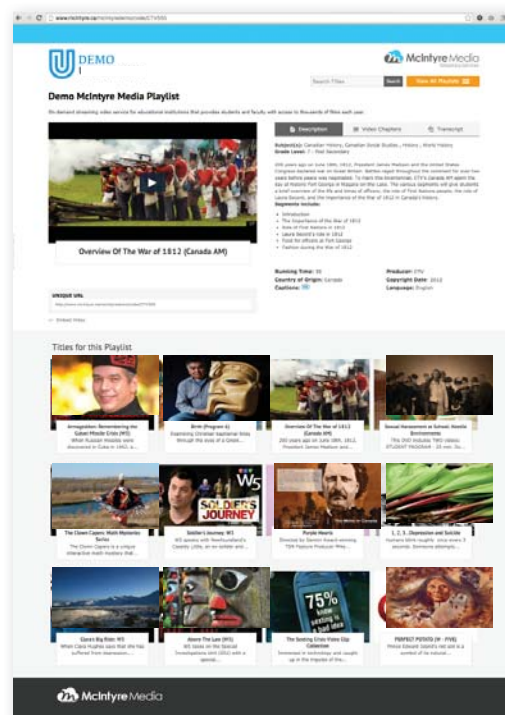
www.mcintyre.ca/mcintyredemo/video/1?v505

DEMO

McIntyre Media

Search Titles Search View All Playlists

Demo McIntyre Media Playlist

On-demand streaming video service for educational institutions that provides students and faculty with access to thousands of films each year.

Description Video Chapters Transcript

Subject(s): Canadian History, Canadian Social Studies , History , World History
Grade Level: 7 - Post Secondary

200 years ago on June 18th, 1812, President James Madison and the United States Congress declared war on Great Britain. Battles raged throughout the continent for over two years before peace was negotiated. To mark the bicentennial, CTV's Canada AM spent the day at historic Fort George in Niagara on the Lake. The various segments will give students a brief overview of the life and times of officers, the role of First Nations people, the role of Laura Secord, and the importance of the War of 1812 in Canada's history.
Segments include:

Introduction
The Importance of the War of 1812
Role of First Nations in 1812
Laura Secord's role in 1812
Food for officers at Fort George
Fashion during the War of 1812

Overview Of The War of 1812 (Canada AM)

Running Time: 35
Country of Origin: Canada
Captions:
Producer: CTV
Copyright Date: 2012
Language: English

UNIQUE URL
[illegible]

Embed Video

Titles for this Playlist

Armageddon: Remembering the Cuban Missile Crisis (W5)
When Russian missiles were discovered in Cuba in 1962, a...

Brink (Program 6)
Examining Christian baptismal links through the eyes of a Christian...

Overview Of The War of 1812 (Canada AM)
200 years ago on June 18th, 1812, President James Madison and...

Sexual Harassment at School: Hostile Environments
This DVD includes TWO videos: STUDENT PROGRAM - 20 min. Ou...

The Clown Capers: Math Mysteries Series
The Clown Capers is a unique interactive math mystery that...

Soldier's Journey W5
W5 speaks with Newfoundland's Cassidy Little, an ex soldier and...

Purple Hearts
Directed by Damon Koeck winning TSN Feature Producer Mike...

1, 2, 3...Depression and Suicide
Statistics show that roughly once every 3 seconds. Someone attempts...

Grass Big Ride: W5
When Claire Hughes says that she has suffered from depression...

Above The Law (W5)
W5 takes on the Special Investigations Unit (SIU) with a special...

The Sexting Crisis Video Clip Collection
Immersed in technology and caught up in the impulse of the...

PERFECT POTATO (W - FIVE)
Prince Edward Island's red soil is a symbol of its natural...

McIntyre Media